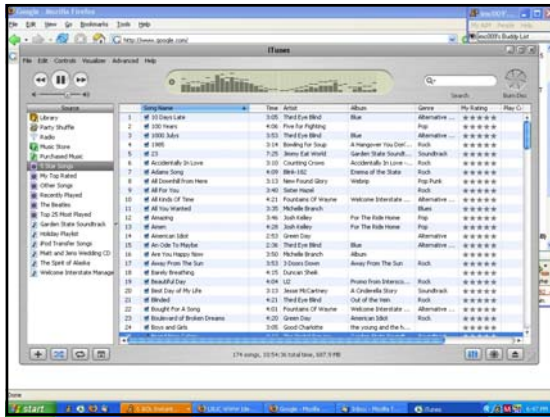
Google - Mozilla Firefox

File Edit View Go Bookmarks Tools Help

http://www.google.com/

iTunes

File Edit Controls Visualizer Advanced Help

Search

Burn Disc

Source

Library
Party Shuffle
Radio
Music Store
Purchased Music
5 Star Songs
My Top Rated
Other Songs
Recently Played
The Beatles
Top 25 Most Played
Garden State Soundtrack
Holiday Playlist
iPod Transfer Songs
Matt and Jens Wedding CD
The Spirit of Alaska
Welcome Interstate Manage

| | Song Name | Time | Artist | Album | Genre | My Rating |
|---|---|---|---|---|---|---|
| 1 | 10 Days Late | 3:05 | Third Eye Blind | Blue | Alternative ... | ★★★★★ |
| 2 | 100 Years | 4:06 | Five for Fighting | | Pop | ★★★★★ |
| 3 | 1000 Julys | 3:53 | Third Eye Blind | Blue | Alternative ... | ★★★★★ |
| 4 | 1985 | 3:14 | Bowling For Soup | A Hangover You Don'... | Rock | ★★★★★ |
| 5 | 23 | 7:25 | Jimmy Eat World | Garden State Soundt... | Soundtrack | ★★★★★ |
| 6 | Accidentally In Love | 3:10 | Counting Crows | Accidentally In Love ... | Rock | ★★★★★ |
| 7 | Adams Song | 4:09 | Blink-182 | Enema of the State | Rock | ★★★★★ |
| 8 | All Downhill from Here | 3:15 | New Found Glory | Webrip | Pop Punk | ★★★★★ |
| 9 | All For You | 3:40 | Sister Hazel | | Rock | ★★★★★ |
| 10 | All Kinds Of Time | 4:21 | Fountains Of Wayne | Welcome Interstate ... | Alternative ... | ★★★★★ |
| 11 | All You Wanted | 3:35 | Michelle Branch | | Blues | ★★★★★ |
| 12 | Amazing | 3:46 | Josh Kelley | For The Ride Home | Pop | ★★★★★ |
| 13 | Amen | 4:21 | Josh Kelley | For The Ride Home | Pop | ★★★★★ |
| 14 | American Idiot | 2:53 | Green Day | | Alternative | ★★★★★ |
| 15 | An Ode To Maybe | 2:36 | Third Eye Blind | Blue | Alternative ... | ★★★★★ |
| 16 | Are You Happy Now | 3:50 | Michelle Branch | Album | | ★★★★★ |
| 17 | Away From The Sun | 3:53 | 3 Doors Down | Away From The Sun | Rock | ★★★★★ |
| 18 | Barely Breathing | 4:15 | Duncan Sheik | | | ★★★★★ |
| 19 | Beautiful Day | 4:04 | U2 | Promo from Intersco... | Rock | ★★★★★ |
| 20 | Best Day of My Life | 3:13 | Jesse McCartney | A Cinderella Story | Soundtrack | ★★★★★ |
| 21 | Blinded | 4:21 | Third Eye Blind | Out of the Vein | Rock | ★★★★★ |
| 22 | Bought For A Song | 4:01 | Fountains Of Wayne | Welcome Interstate ... | Alternative ... | ★★★★★ |
| 23 | Boulevard of Broken Dreams | 4:20 | Green Day | American Idiot | Rock | ★★★★★ |
| 24 | Boys and Girls | 3:05 | Good Charlotte | the young and the h... | | ★★★★★ |

174 songs, 10:54:36 total time, 687.9 MB

start

Google - Mozilla ...
Inbox - Mozilla T...
iTunes